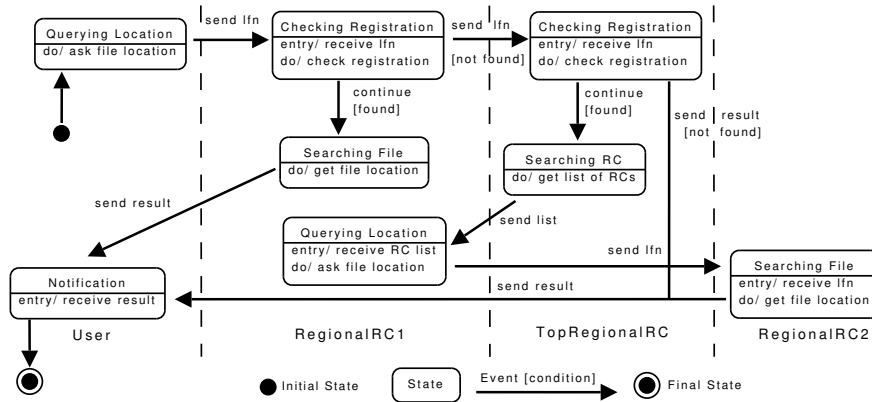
Querying Location
do/ ask file location

send lfn

Checking Registration
entry/ receive lfn
do/ check registration

send lfn
[not found]

Checking Registration
entry/ receive lfn
do/ check registration

continue
[found]

continue
[found]

send result
[not found]

Searching File
do/ get file location

Searching RC
do/ get list of RCs

send result

send list

Querying Location
entry/ receive RC list
do/ ask file location

send lfn

Searching File
entry/ receive lfn
do/ get file location

Notification
entry/ receive result

send result

User

RegionalRC1

TopRegionalRC

RegionalRC2

Initial State

State

Event [condition]

Final State